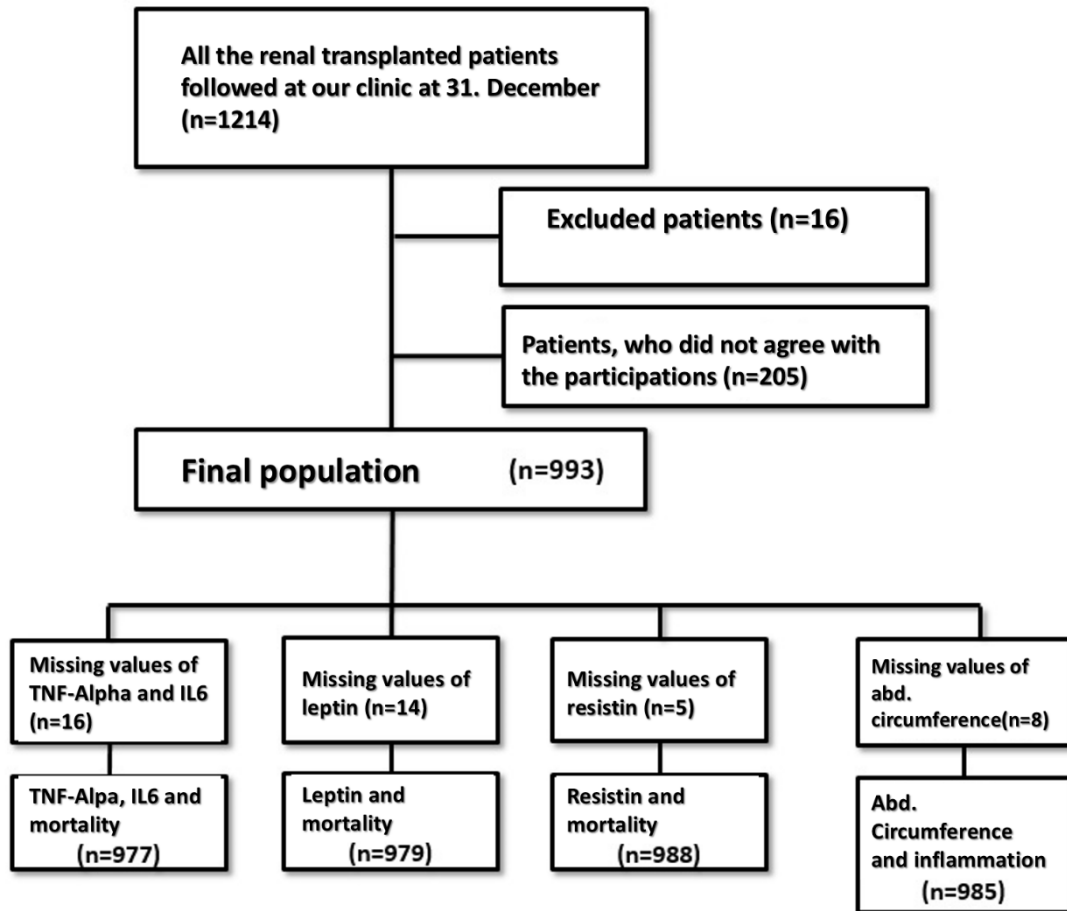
All the renal transplanted patients followed at our clinic at 31. December (n=1214)

Excluded patients (n=16)

Patients, who did not agree with the participations (n=205)

Final population (n=993)

Missing values of TNF-Alpha and IL6 (n=16)

TNF-Alpa, IL6 and mortality (n=977)

Missing values of leptin (n=14)

Leptin and mortality (n=979)

Missing values of resistin (n=5)

Resistin and mortality (n=988)

Missing values of abd. circumference(n=8)

Abd. Circumference and inflammation (n=985)